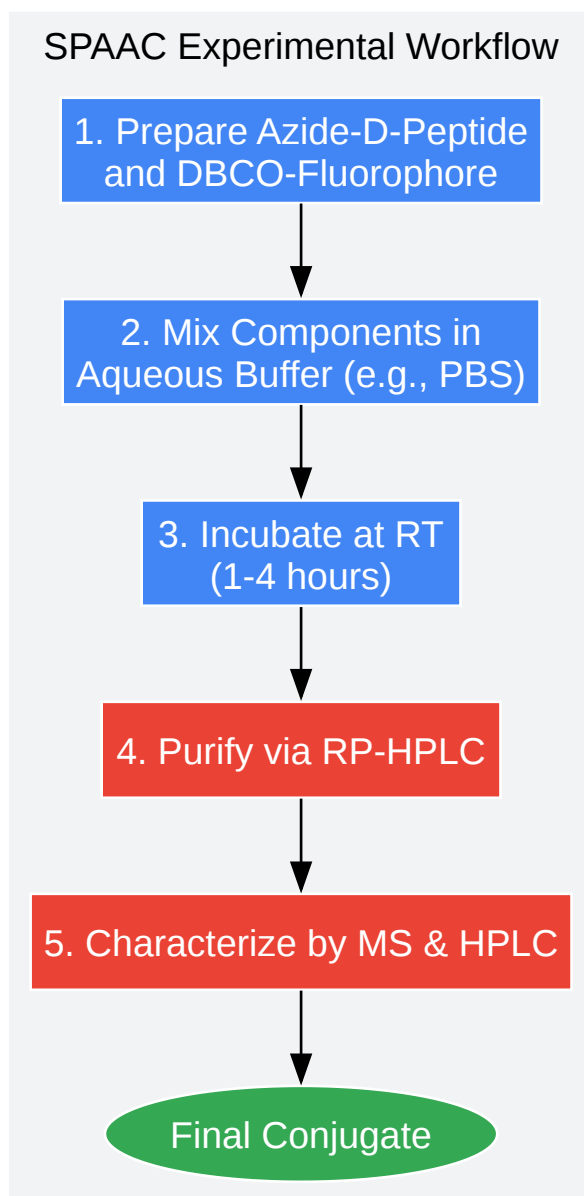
SPAAC Experimental Workflow

1. Prepare Azide-D-Peptide and DBCO-Fluorophore

2. Mix Components in Aqueous Buffer (e.g., PBS)

3. Incubate at RT (1-4 hours)

4. Purify via RP-HPLC

5. Characterize by MS & HPLC

Final Conjugate